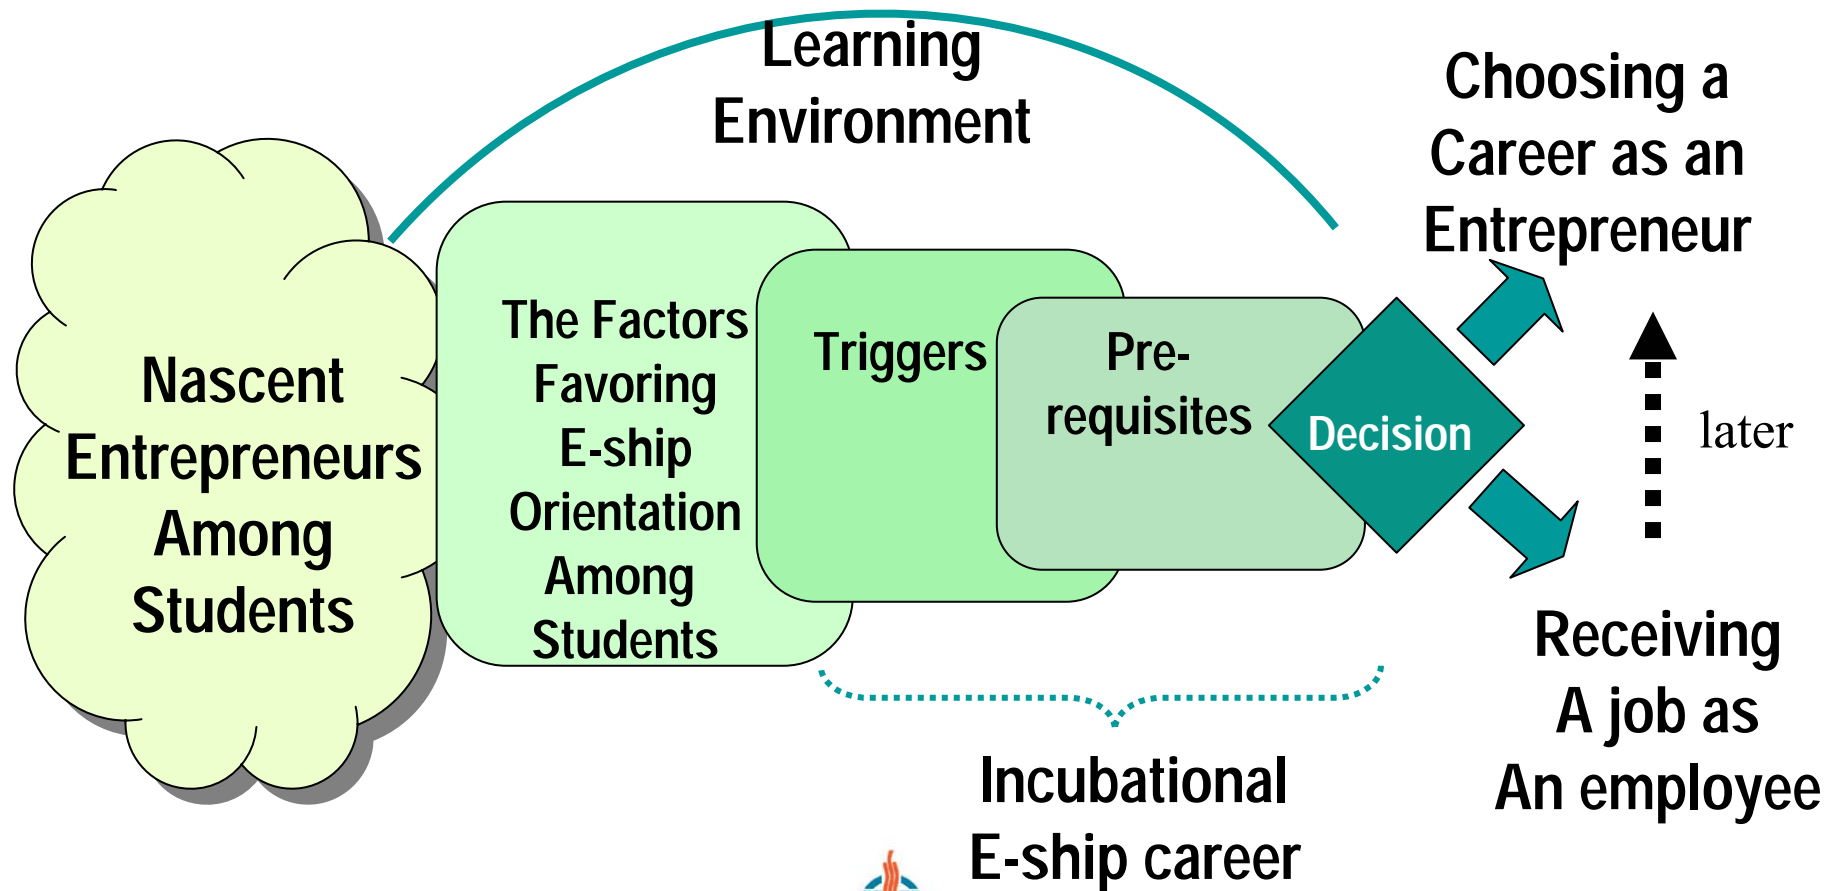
Learning Environment

Choosing a Career as an Entrepreneur

Nascent Entrepreneurs Among Students

The Factors Favoring E-ship Orientation Among Students

Triggers

Pre-requisites

Decision

later

Receiving A job as An employee

Incubational E-ship career